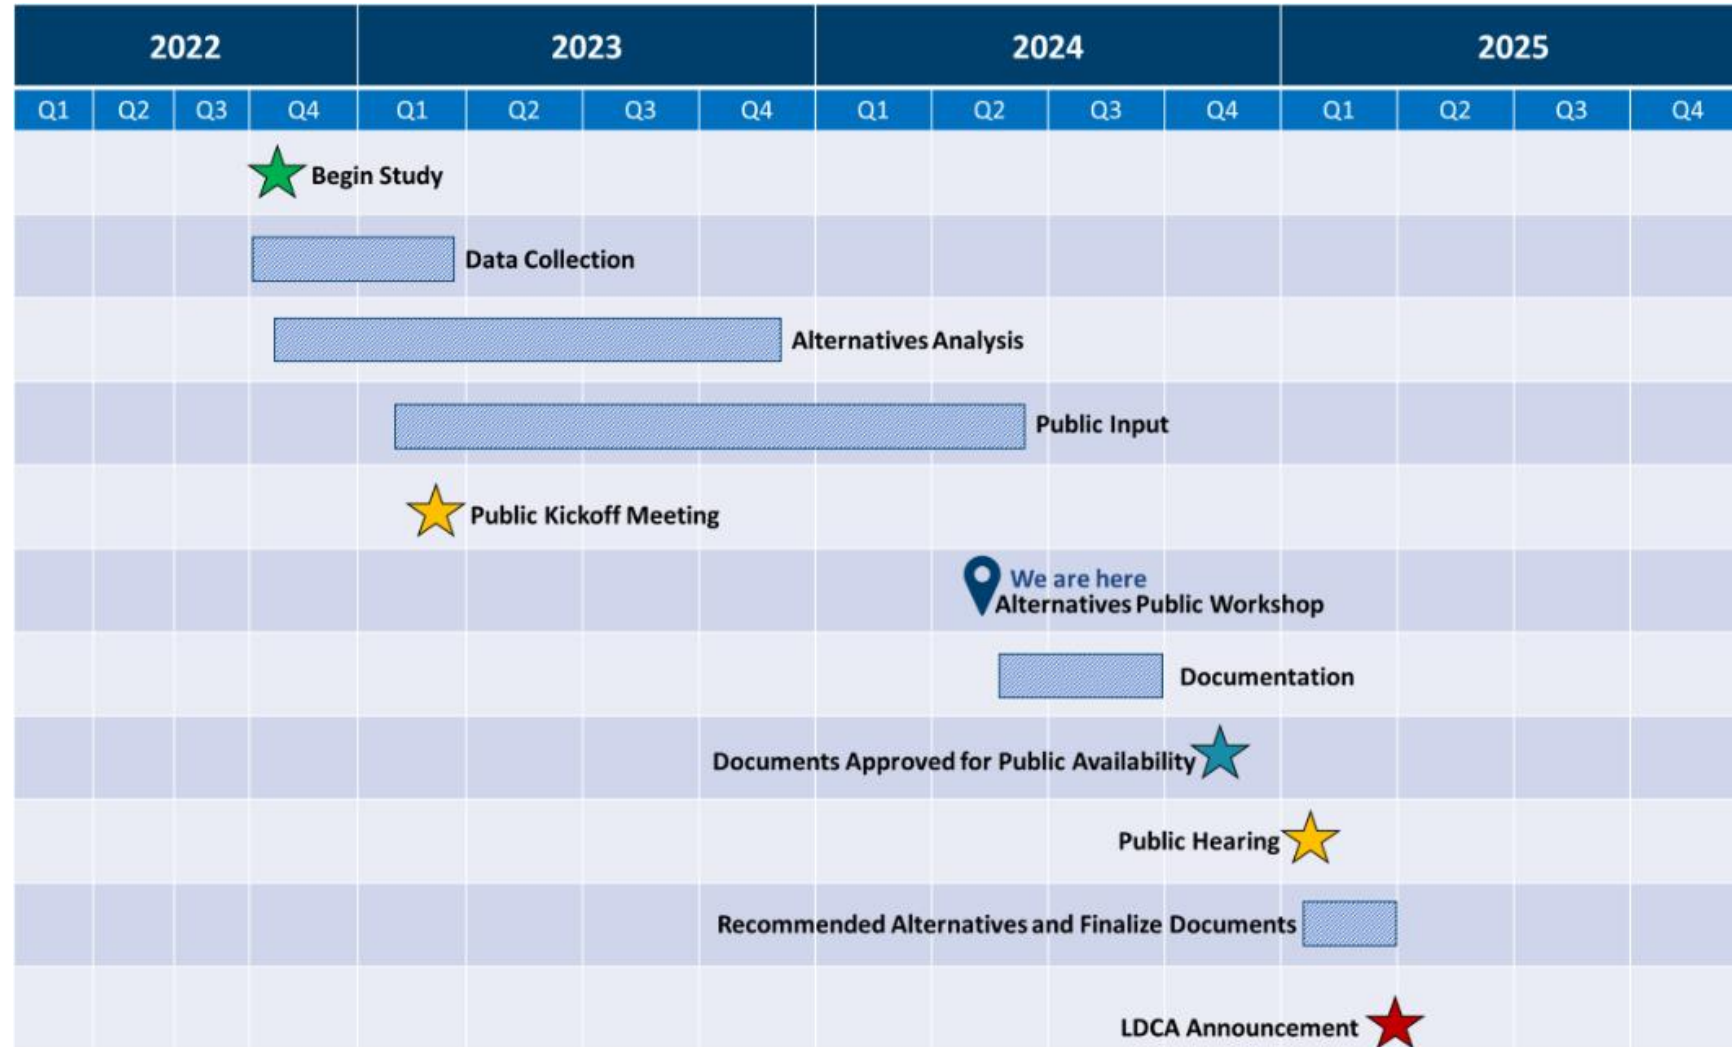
| 2022 | | | | 2023 | | | | 2024 | | | | 2025 | | | |
|---|---|---|---|---|---|---|---|---|---|---|---|---|---|---|---|
| Q1 | Q2 | Q3 | Q4 | Q1 | Q2 | Q3 | Q4 | Q1 | Q2 | Q3 | Q4 | Q1 | Q2 | Q3 | Q4 |

Begin Study

Data Collection

Alternatives Analysis

Public Input

Public Kickoff Meeting

We are here
Alternatives Public Workshop

Documentation

Documents Approved for Public Availability

Public Hearing

Recommended Alternatives and Finalize Documents

LDCA Announcement